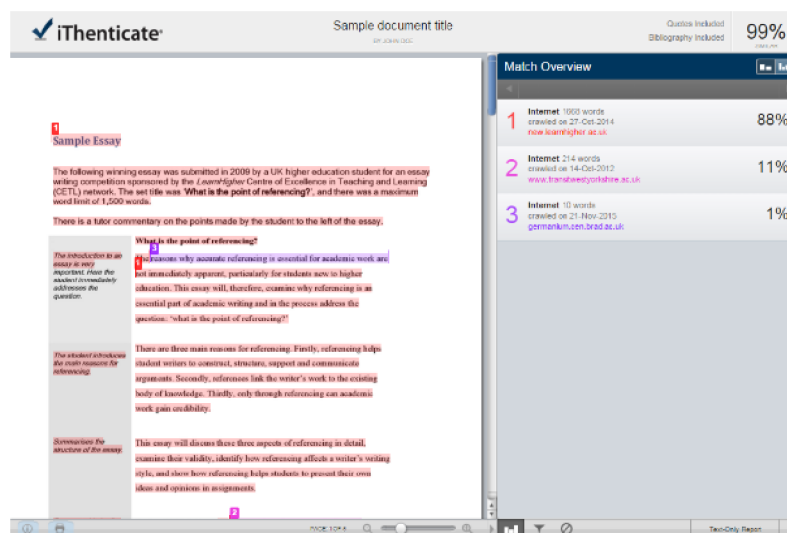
iThenticate

Sample document title
BY JOHN DOE

Quotes Included
Bibliography Included

99%
SIMILAR

Match Overview

1 Internet 1668 words
crawled on 27-Oct-2014
new.learnhigher.ac.uk
88%

2 Internet 214 words
crawled on 14-Oct-2012
www.transitwestyorkshire.ac.uk
11%

3 Internet 10 words
crawled on 21-Nov-2013
germanium.cen.brad.ac.uk
1%

1
Sample Essay

The following winning essay was submitted in 2009 by a UK higher education student for an essay writing competition sponsored by the *LearnHigher* Centre of Excellence in Teaching and Learning (CETL) network. The set title was '**What is the point of referencing?**', and there was a maximum word limit of 1,500 words.

There is a tutor commentary on the points made by the student to the left of the essay.

| | |
|---|---|
| The introduction to an essay is very important. Here the student immediately addresses the question. | **What is the point of referencing?** 3 The reasons why accurate referencing is essential for academic work are 1 not immediately apparent, particularly for students new to higher education. This essay will, therefore, examine why referencing is an essential part of academic writing and in the process address the question: 'what is the point of referencing?' |
| The student introduces the main reasons for referencing. | There are three main reasons for referencing. Firstly, referencing helps student writers to construct, structure, support and communicate arguments. Secondly, references link the writer's work to the existing body of knowledge. Thirdly, only through referencing can academic work gain credibility. |
| Summarises the structure of the essay. | This essay will discuss these three aspects of referencing in detail, examine their validity, identify how referencing affects a writer's writing style, and show how referencing helps students to present their own ideas and opinions in assignments. |

2

PAGE 1 OF 6

Text-Only Report